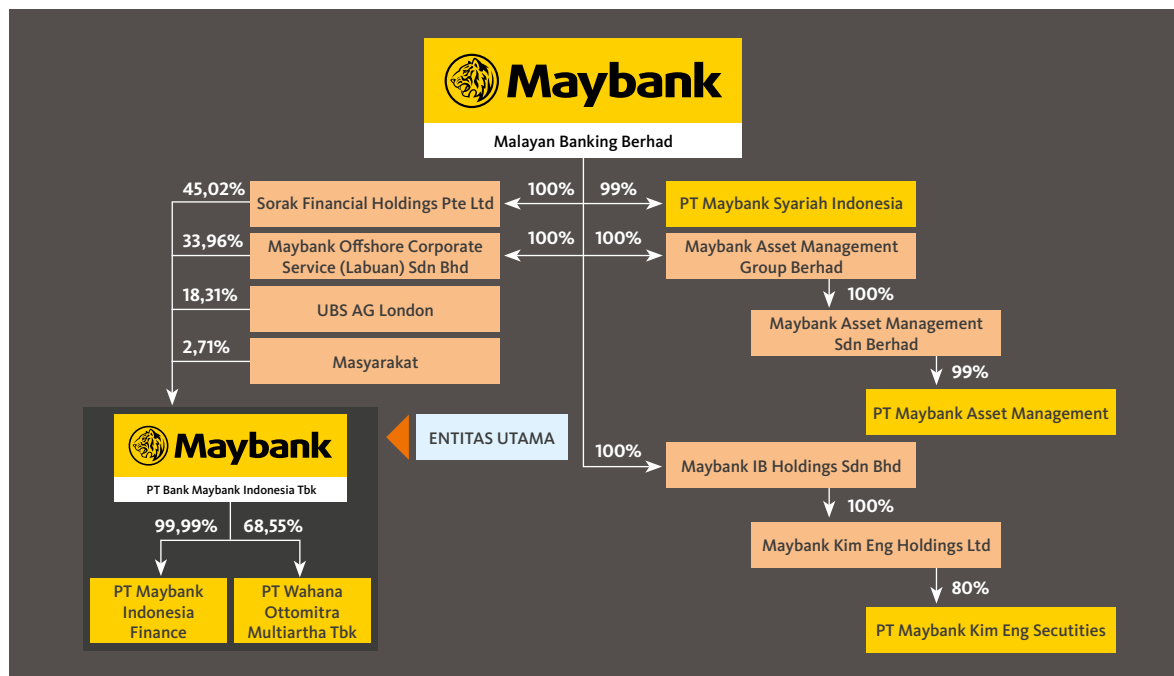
Maybank

Malayan Banking Berhad

45,02% Sorak Financial Holdings Pte Ltd

100%

99%

PT Maybank Syariah Indonesia

33,96% Maybank Offshore Corporate Service (Labuan) Sdn Bhd

100%

100%

Maybank Asset Management Group Berhad

18,31% UBS AG London

100%

Maybank Asset Management Sdn Berhad

2,71% Masyarakat

99%

PT Maybank Asset Management

Maybank

PT Bank Maybank Indonesia Tbk

ENTITAS UTAMA

100%

Maybank IB Holdings Sdn Bhd

99,99%

68,55%

100%

Maybank Kim Eng Holdings Ltd

PT Maybank Indonesia Finance

PT Wahana Ottomitra Multiartha Tbk

80%

PT Maybank Kim Eng Secutities